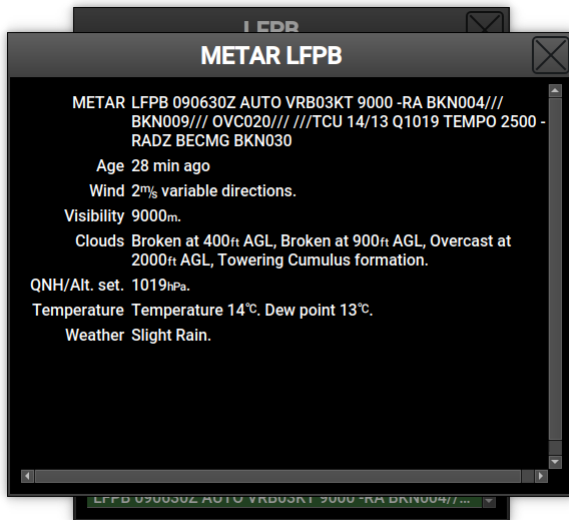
LFPB

METAR LFPB

METAR LFPB 090630Z AUTO VRB03KT 9000 -RA BKN004/// BKN009/// OVC020/// ///TCU 14/13 Q1019 TEMPO 2500 -RADZ BECMG BKN030

Age 28 min ago

Wind 2m/s variable directions.

Visibility 9000m.

Clouds Broken at 400ft AGL, Broken at 900ft AGL, Overcast at 2000ft AGL, Towering Cumulus formation.

QNH/Alt. set. 1019hPa.

Temperature Temperature 14℃. Dew point 13℃.

Weather Slight Rain.

LFPB 090630Z AUTO VRB03KT 9000 -RA BKN004//